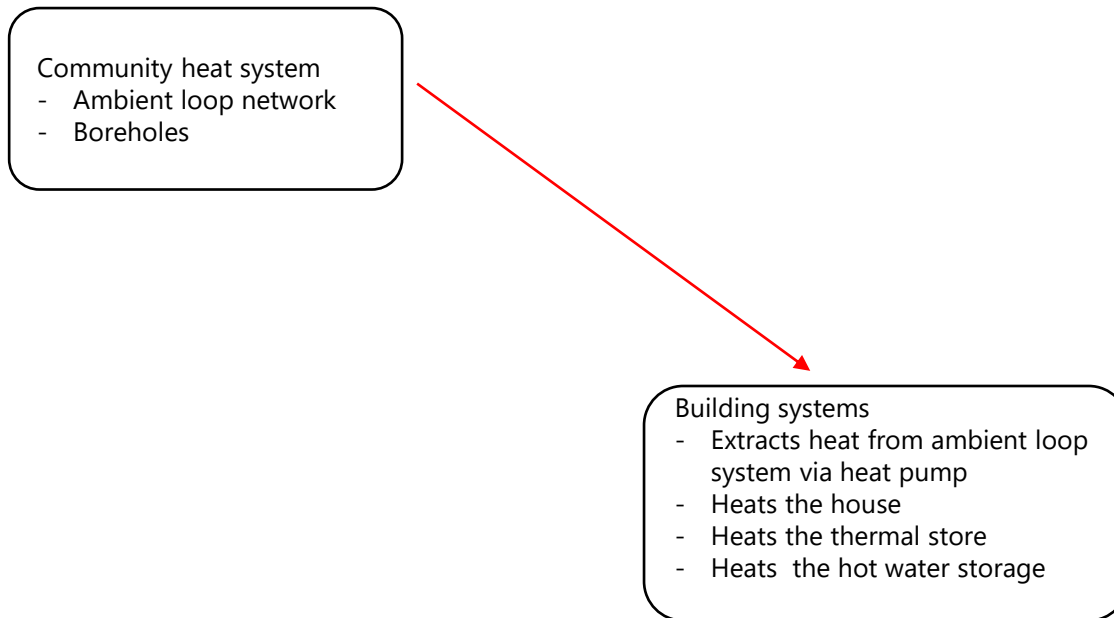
Community heat system
- Ambient loop network
- Boreholes

Building systems
- Extracts heat from ambient loop system via heat pump
- Heats the house
- Heats the thermal store
- Heats the hot water storage